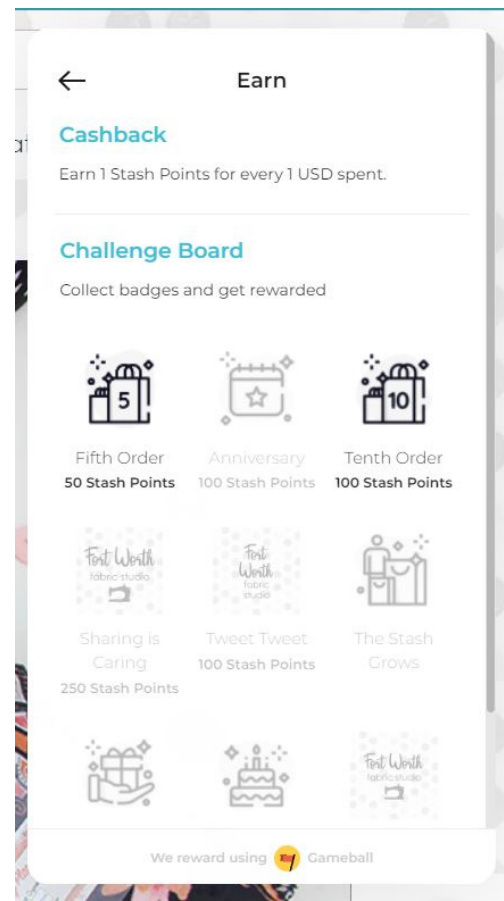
Earn

Cashback

Earn 1 Stash Points for every 1 USD spent.

Challenge Board

Collect badges and get rewarded

5

Fifth Order
50 Stash Points

Anniversary
100 Stash Points

10

Tenth Order
100 Stash Points

Fort Worth fabric studio

Sharing is Caring
250 Stash Points

Fort Worth fabric studio

Tweet Tweet
100 Stash Points

The Stash Grows

Fort Worth fabric studio

We reward using Gameball